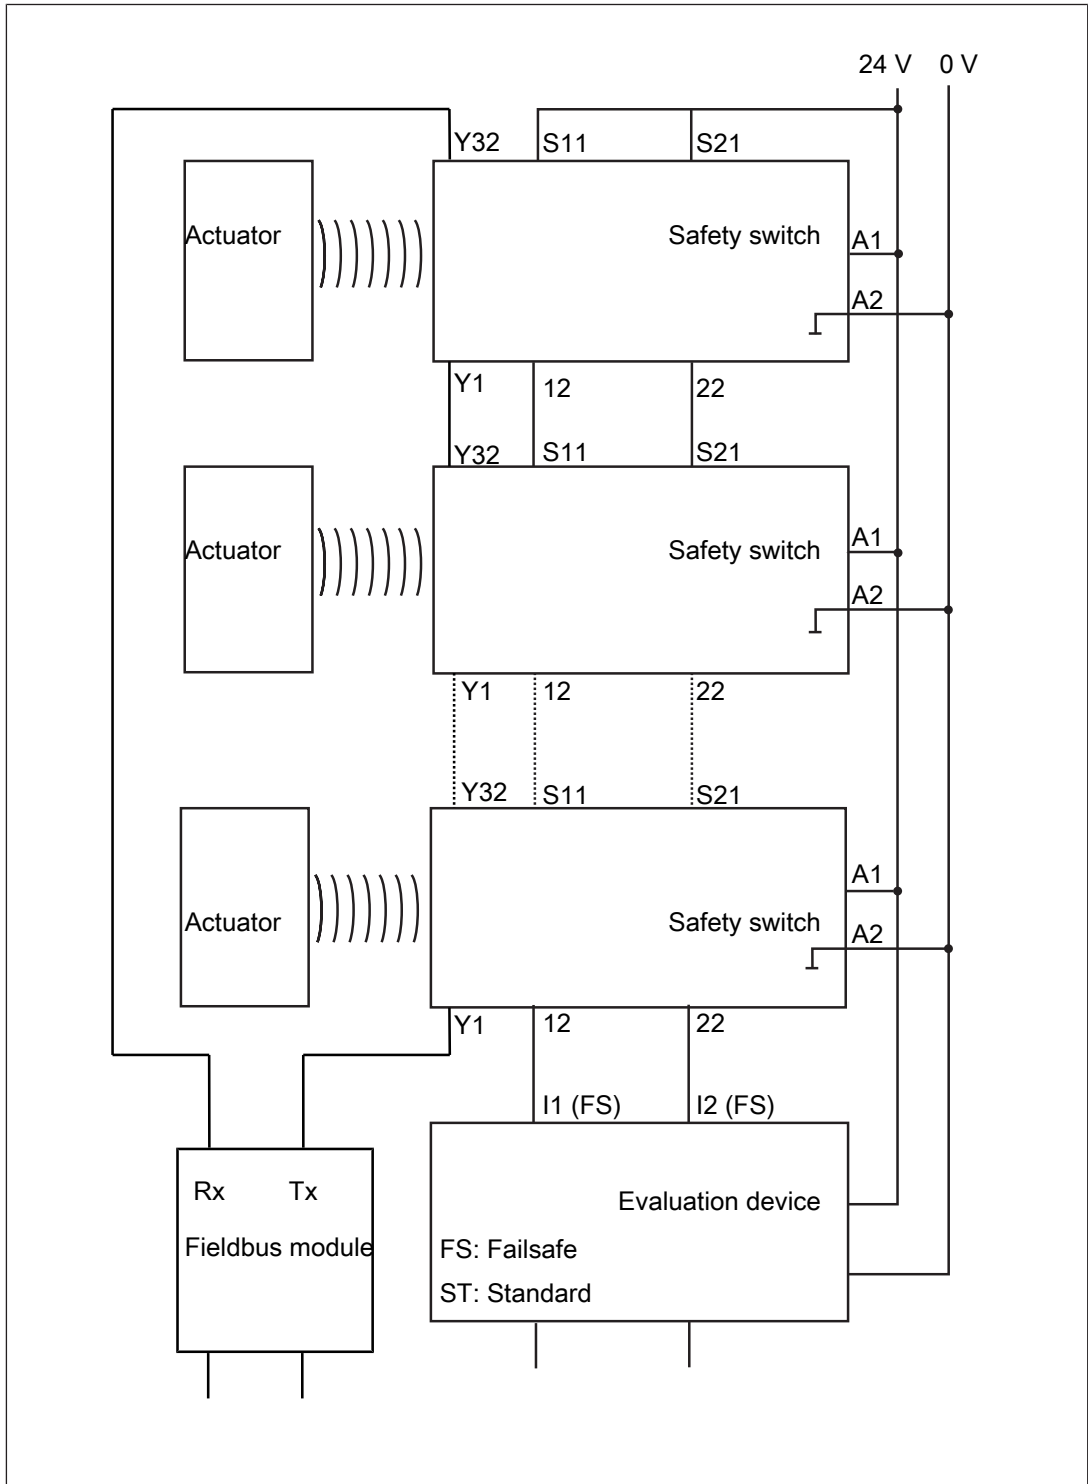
24 V
0 V

Y32
S11
S21
Actuator
Safety switch
A1
A2
Y1
12
22

Y32
S11
S21
Actuator
Safety switch
A1
A2
Y1
12
22

Y32
S11
S21
Actuator
Safety switch
A1
A2
Y1
12
22

I1 (FS)
I2 (FS)

Rx
Tx
Fieldbus module

Evaluation device
FS: Failsafe
ST: Standard